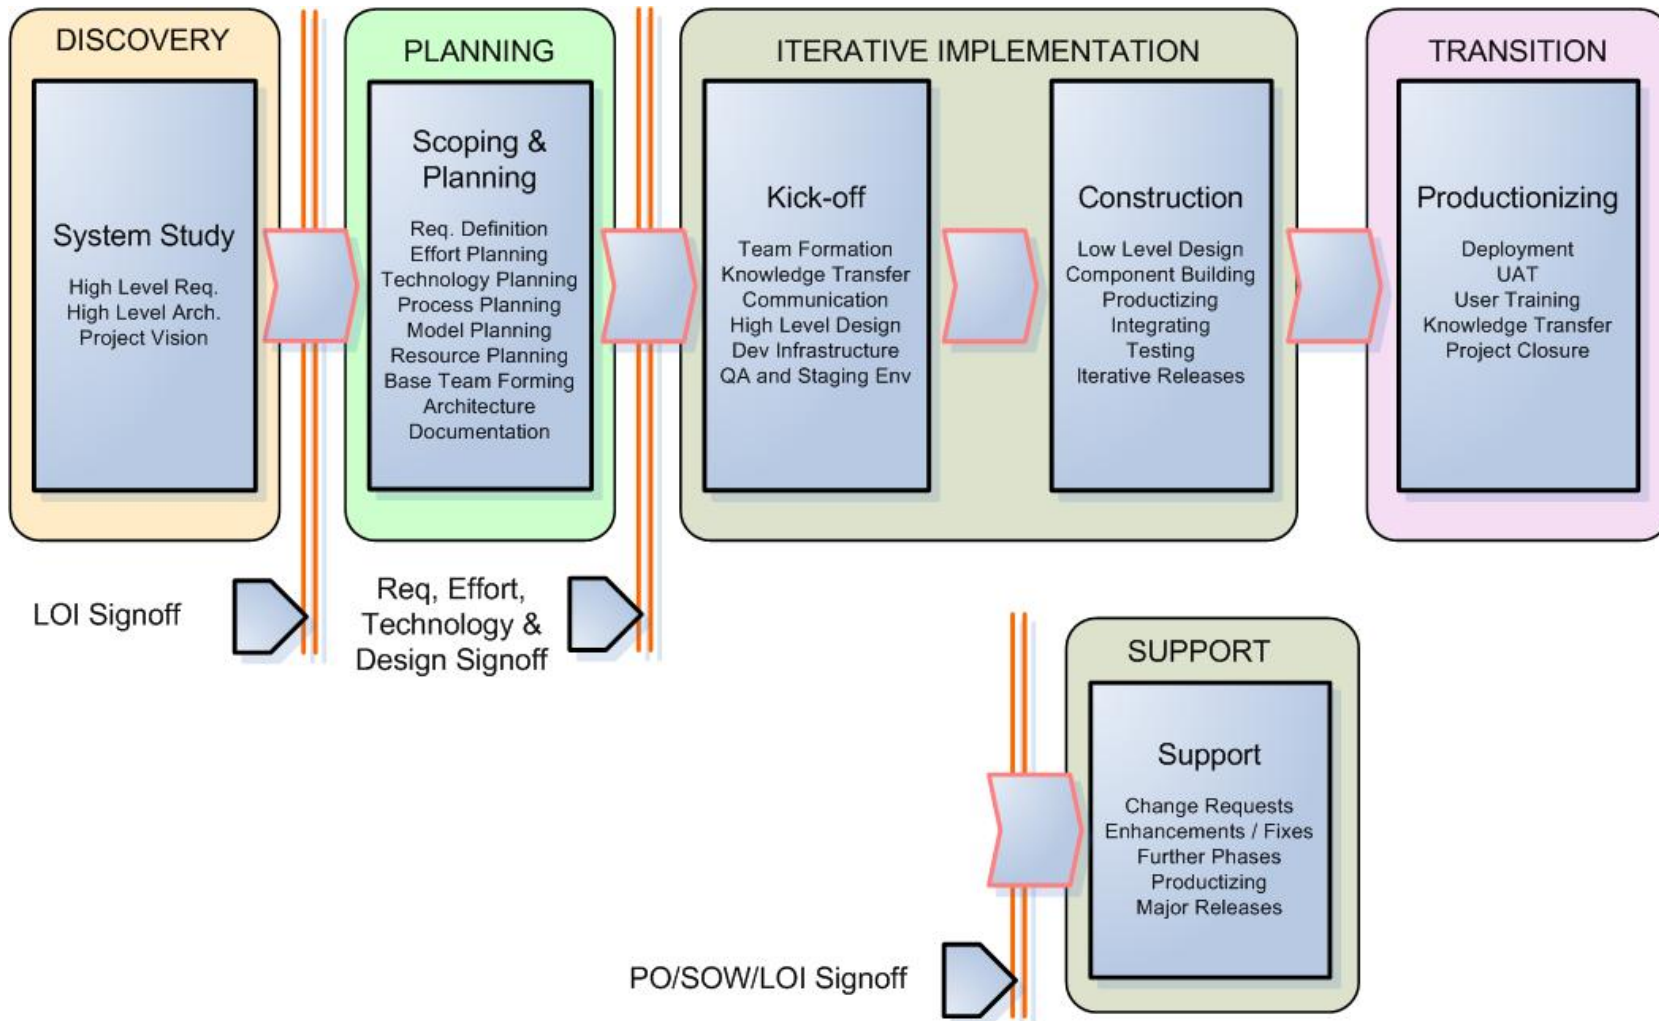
DISCOVERY

System Study

High Level Req.
High Level Arch.
Project Vision

PLANNING

Scoping & Planning

Req. Definition
Effort Planning
Technology Planning
Process Planning
Model Planning
Resource Planning
Base Team Forming
Architecture
Documentation

ITERATIVE IMPLEMENTATION

Kick-off

Team Formation
Knowledge Transfer
Communication
High Level Design
Dev Infrastructure
QA and Staging Env

Construction

Low Level Design
Component Building
Productizing
Integrating
Testing
Iterative Releases

TRANSITION

Productionizing

Deployment
UAT
User Training
Knowledge Transfer
Project Closure

LOI Signoff

Req, Effort, Technology & Design Signoff

SUPPORT

Support

Change Requests
Enhancements / Fixes
Further Phases
Productizing
Major Releases

PO/SOW/LOI Signoff